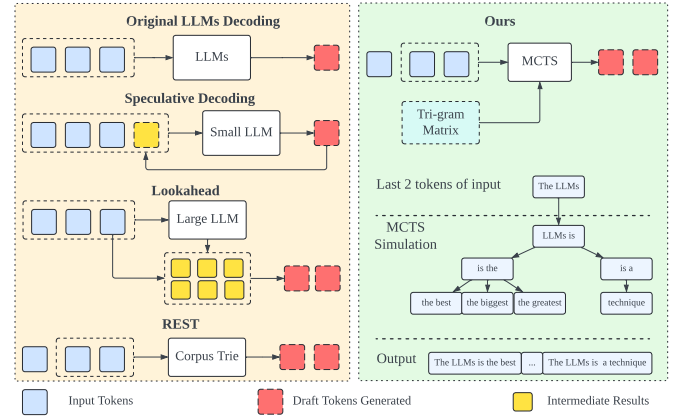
Original LLMs Decoding

LLMs

Speculative Decoding

Small LLM

Lookahead

Large LLM

REST

Corpus Trie

Ours

MCTS

Tri-gram Matrix

Last 2 tokens of input

The LLMs

MCTS Simulation

LLMs is

is the

is a

the best

the biggest

the greatest

technique

Output

The LLMs is the best

...

The LLMs is a technique

Input Tokens

Draft Tokens Generated

Intermediate Results